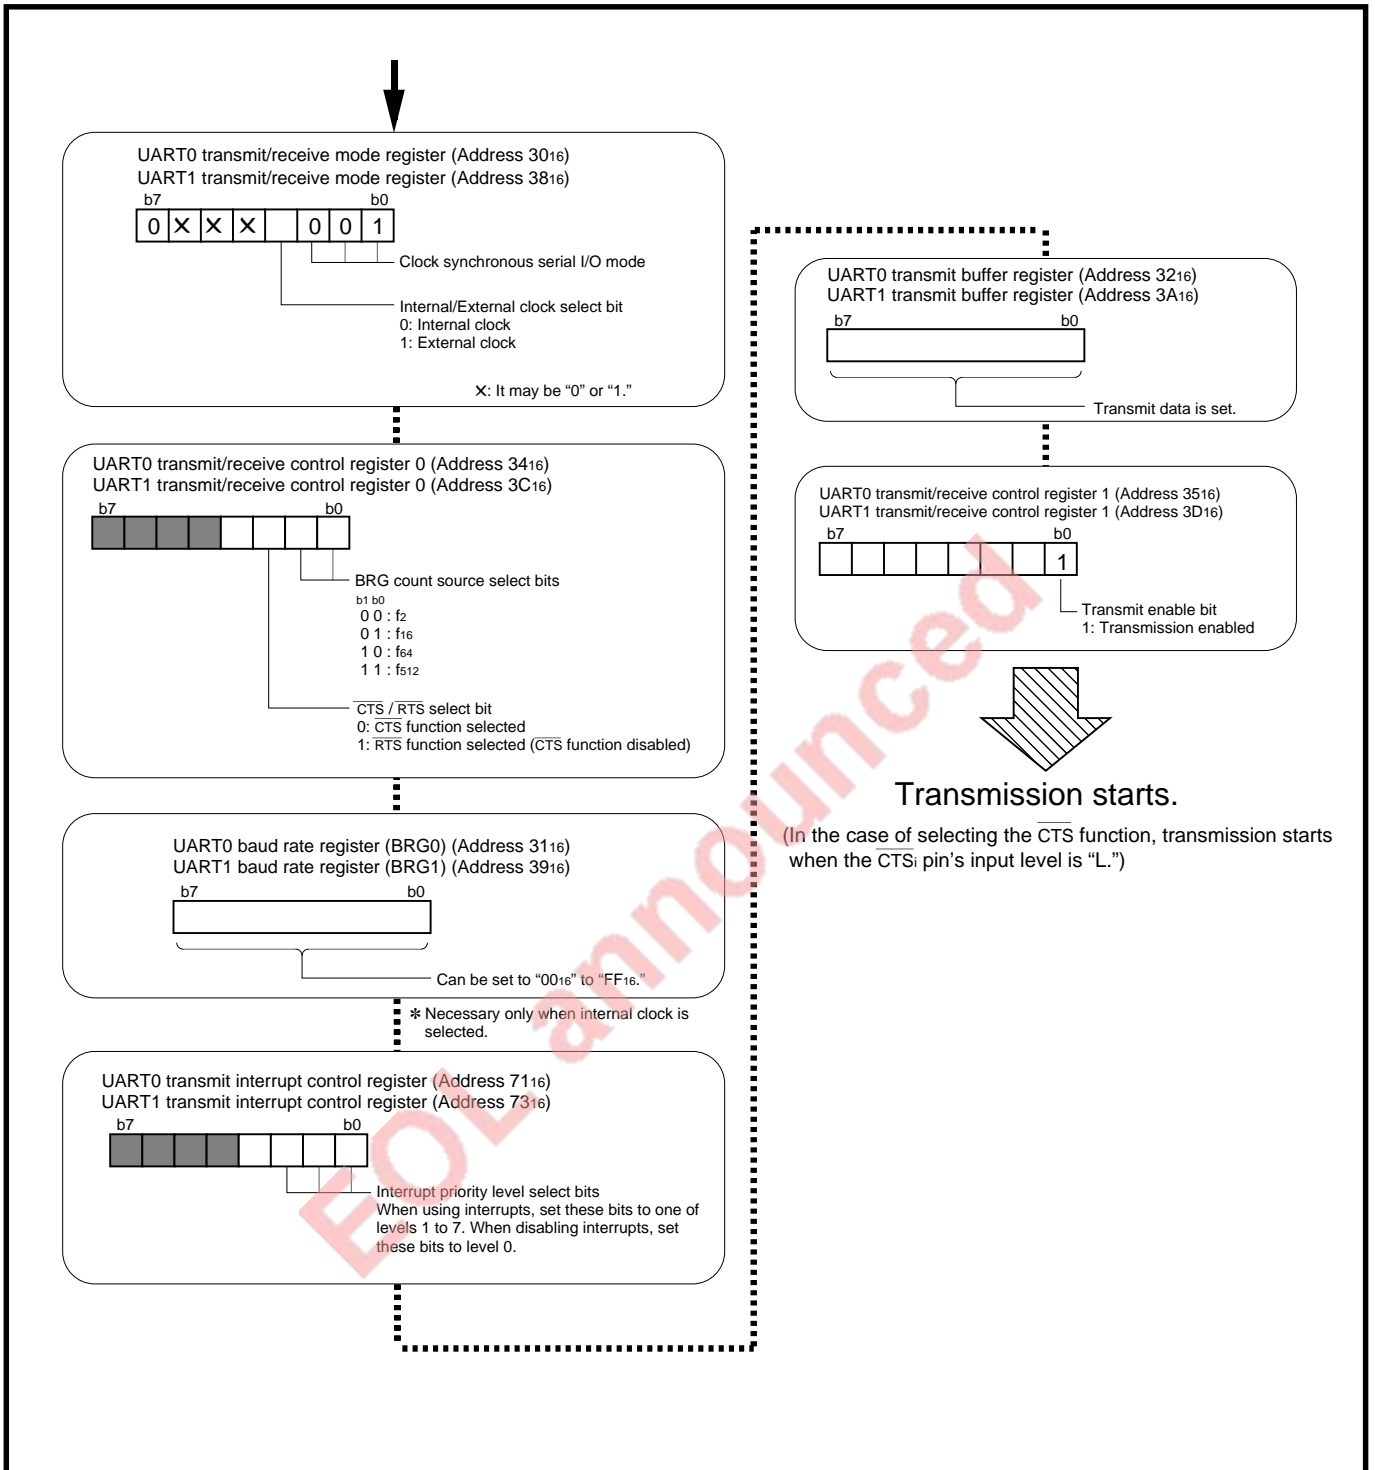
UART0 transmit/receive mode register (Address $30_{16}$)
UART1 transmit/receive mode register (Address $38_{16}$)

b7 b0

| 0 | × | × | × |  | 0 | 0 | 1 |
|---|---|---|---|---|---|---|---|

Clock synchronous serial I/O mode

Internal/External clock select bit
0: Internal clock
1: External clock

×: It may be “0” or “1.”

UART0 transmit/receive control register 0 (Address $34_{16}$)
UART1 transmit/receive control register 0 (Address $3C_{16}$)

b7 b0

BRG count source select bits
b1 b0
0 0 : $f_2$
0 1 : $f_{16}$
1 0 : $f_{64}$
1 1 : $f_{512}$

$\overline{CTS}$ / $\overline{RTS}$ select bit
0: $\overline{CTS}$ function selected
1: $\overline{RTS}$ function selected ($\overline{CTS}$ function disabled)

UART0 baud rate register (BRG0) (Address $31_{16}$)
UART1 baud rate register (BRG1) (Address $39_{16}$)

b7 b0

Can be set to “$00_{16}$” to “$FF_{16}$.”

* Necessary only when internal clock is selected.

UART0 transmit interrupt control register (Address $71_{16}$)
UART1 transmit interrupt control register (Address $73_{16}$)

b7 b0

Interrupt priority level select bits
When using interrupts, set these bits to one of levels 1 to 7. When disabling interrupts, set these bits to level 0.

UART0 transmit buffer register (Address $32_{16}$)
UART1 transmit buffer register (Address $3A_{16}$)

b7 b0

Transmit data is set.

UART0 transmit/receive control register 1 (Address $35_{16}$)
UART1 transmit/receive control register 1 (Address $3D_{16}$)

b7 b0

|  |  |  |  |  |  |  | 1 |
|---|---|---|---|---|---|---|---|

Transmit enable bit
1: Transmission enabled

Transmission starts.
(In the case of selecting the $\overline{CTS}$ function, transmission starts when the $\overline{CTS_i}$ pin’s input level is “L.”)

EOL announced